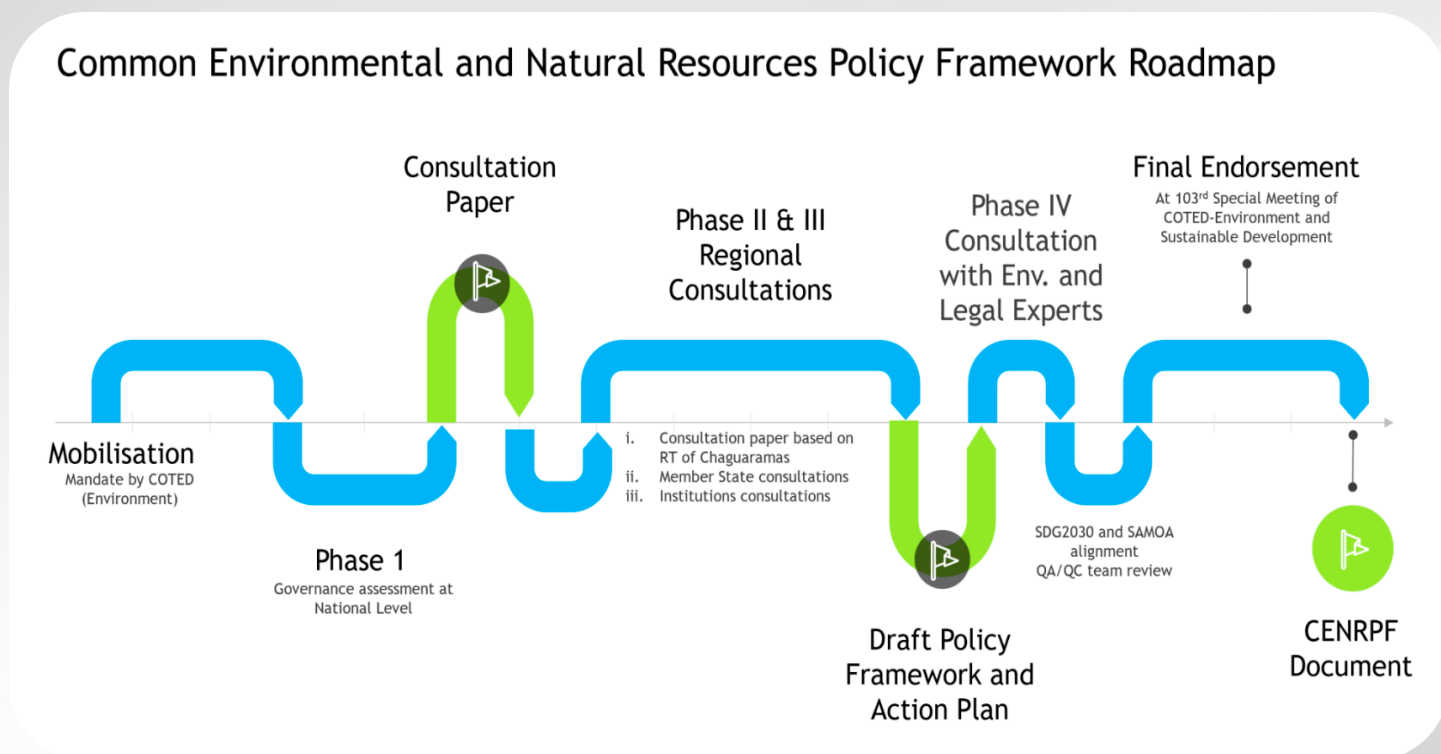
Common Environmental and Natural Resources Policy Framework Roadmap

Consultation Paper

Phase II & III Regional Consultations

Phase IV Consultation with Env. and Legal Experts

Final Endorsement
At 103$^{rd}$ Special Meeting of COTED-Environment and Sustainable Development

Mobilisation
Mandate by COTED (Environment)

i. Consultation paper based on RT of Chaguaramas
ii. Member State consultations
iii. Institutions consultations

SDG2030 and SAMOA alignment
QA/QC team review

Phase 1
Governance assessment at National Level

Draft Policy Framework and Action Plan

CENRPF Document